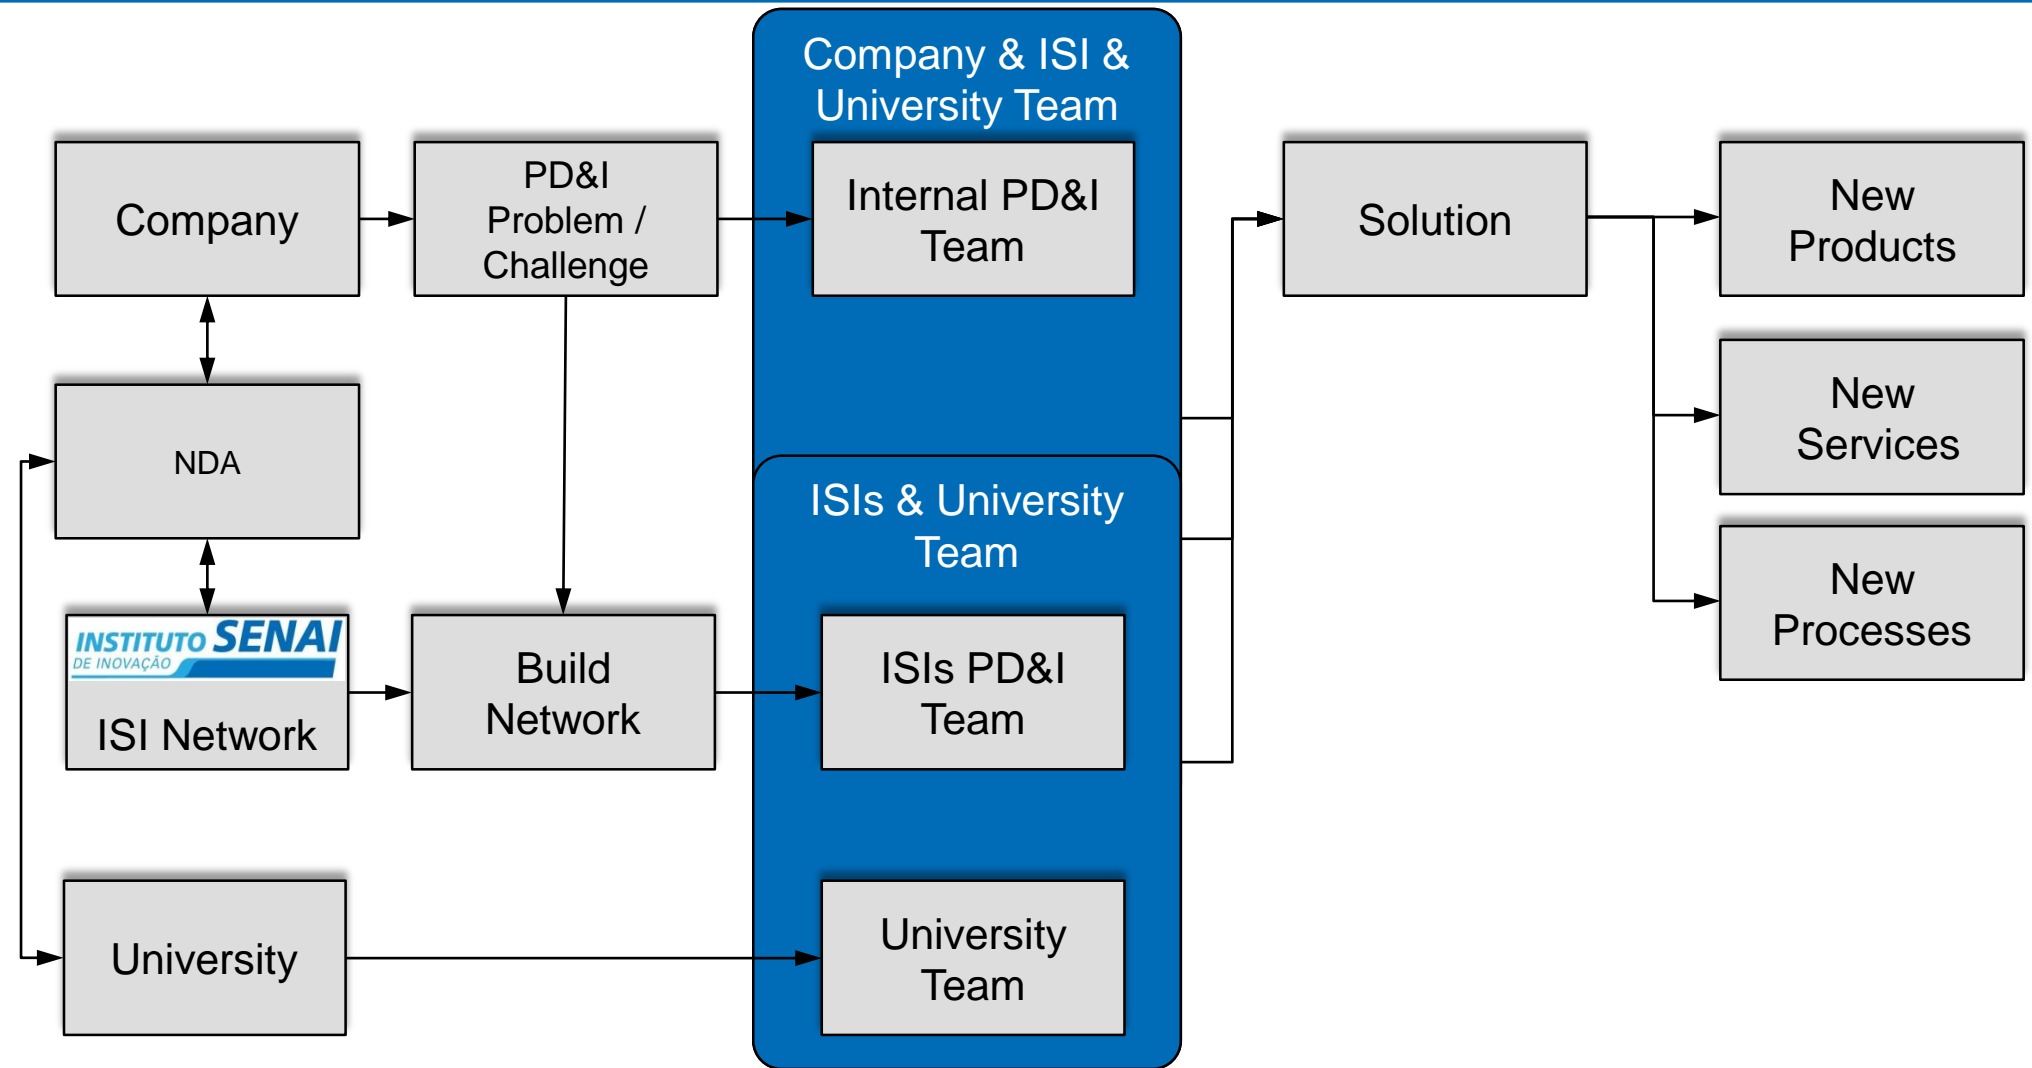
Company & ISI & University Team

Company

PD&I Problem / Challenge

Internal PD&I Team

Solution

New Products

New Services

New Processes

NDA

ISIs & University Team

INSTITUTO SENAI DE INOVAÇÃO

ISI Network

Build Network

ISIs PD&I Team

University

University Team